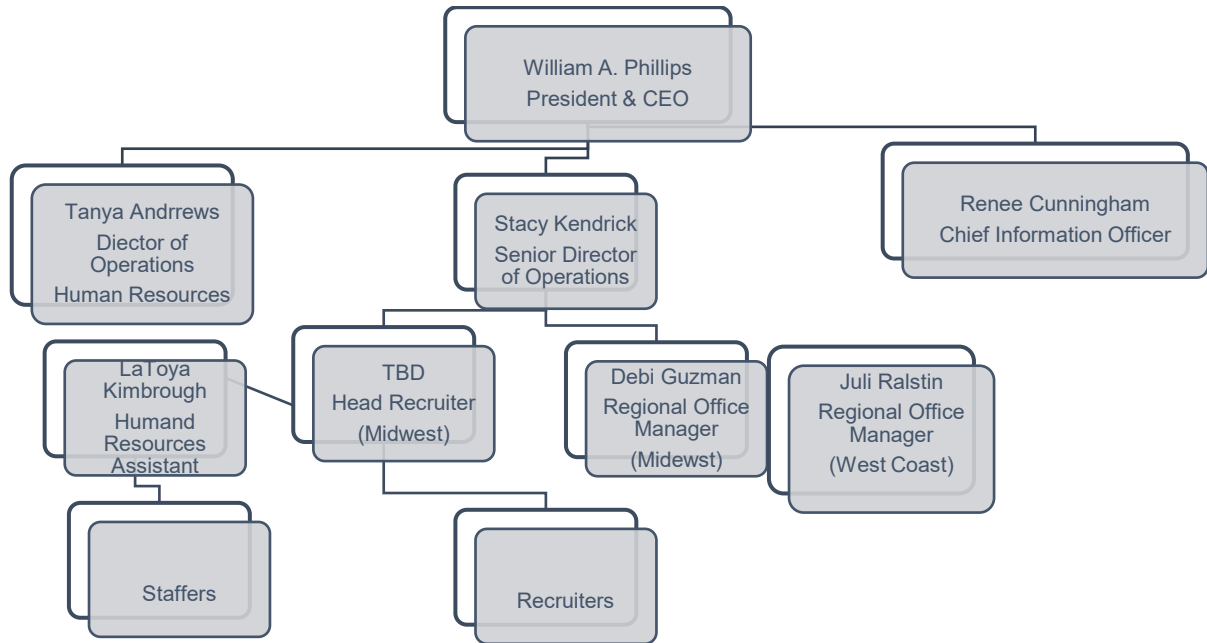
William A. Phillips
President & CEO

Tanya Andrrews
Diector of Operations
Human Resources

Stacy Kendrick
Senior Director of Operations

Renee Cunningham
Chief Information Officer

LaToya Kimbrough
Humand Resources Assistant

TBD
Head Recruiter
(Midwest)

Debi Guzman
Regional Office Manager
(Midwst)

Juli Ralstin
Regional Office Manager
(West Coast)

Staffers

Recruiters